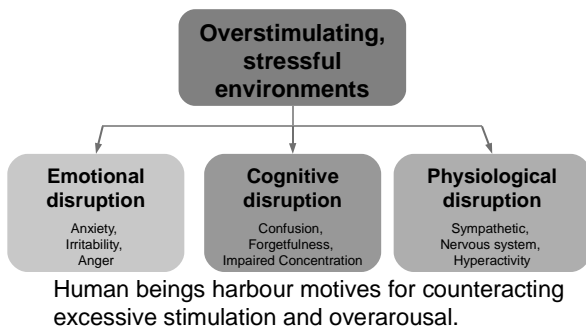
Overstimulating, stressful environments

Emotional disruption

Anxiety, Irritability, Anger

Cognitive disruption

Confusion, Forgetfulness, Impaired Concentration

Physiological disruption

Sympathetic, Nervous system, Hyperactivity

Human beings harbour motives for counteracting excessive stimulation and overarousal.